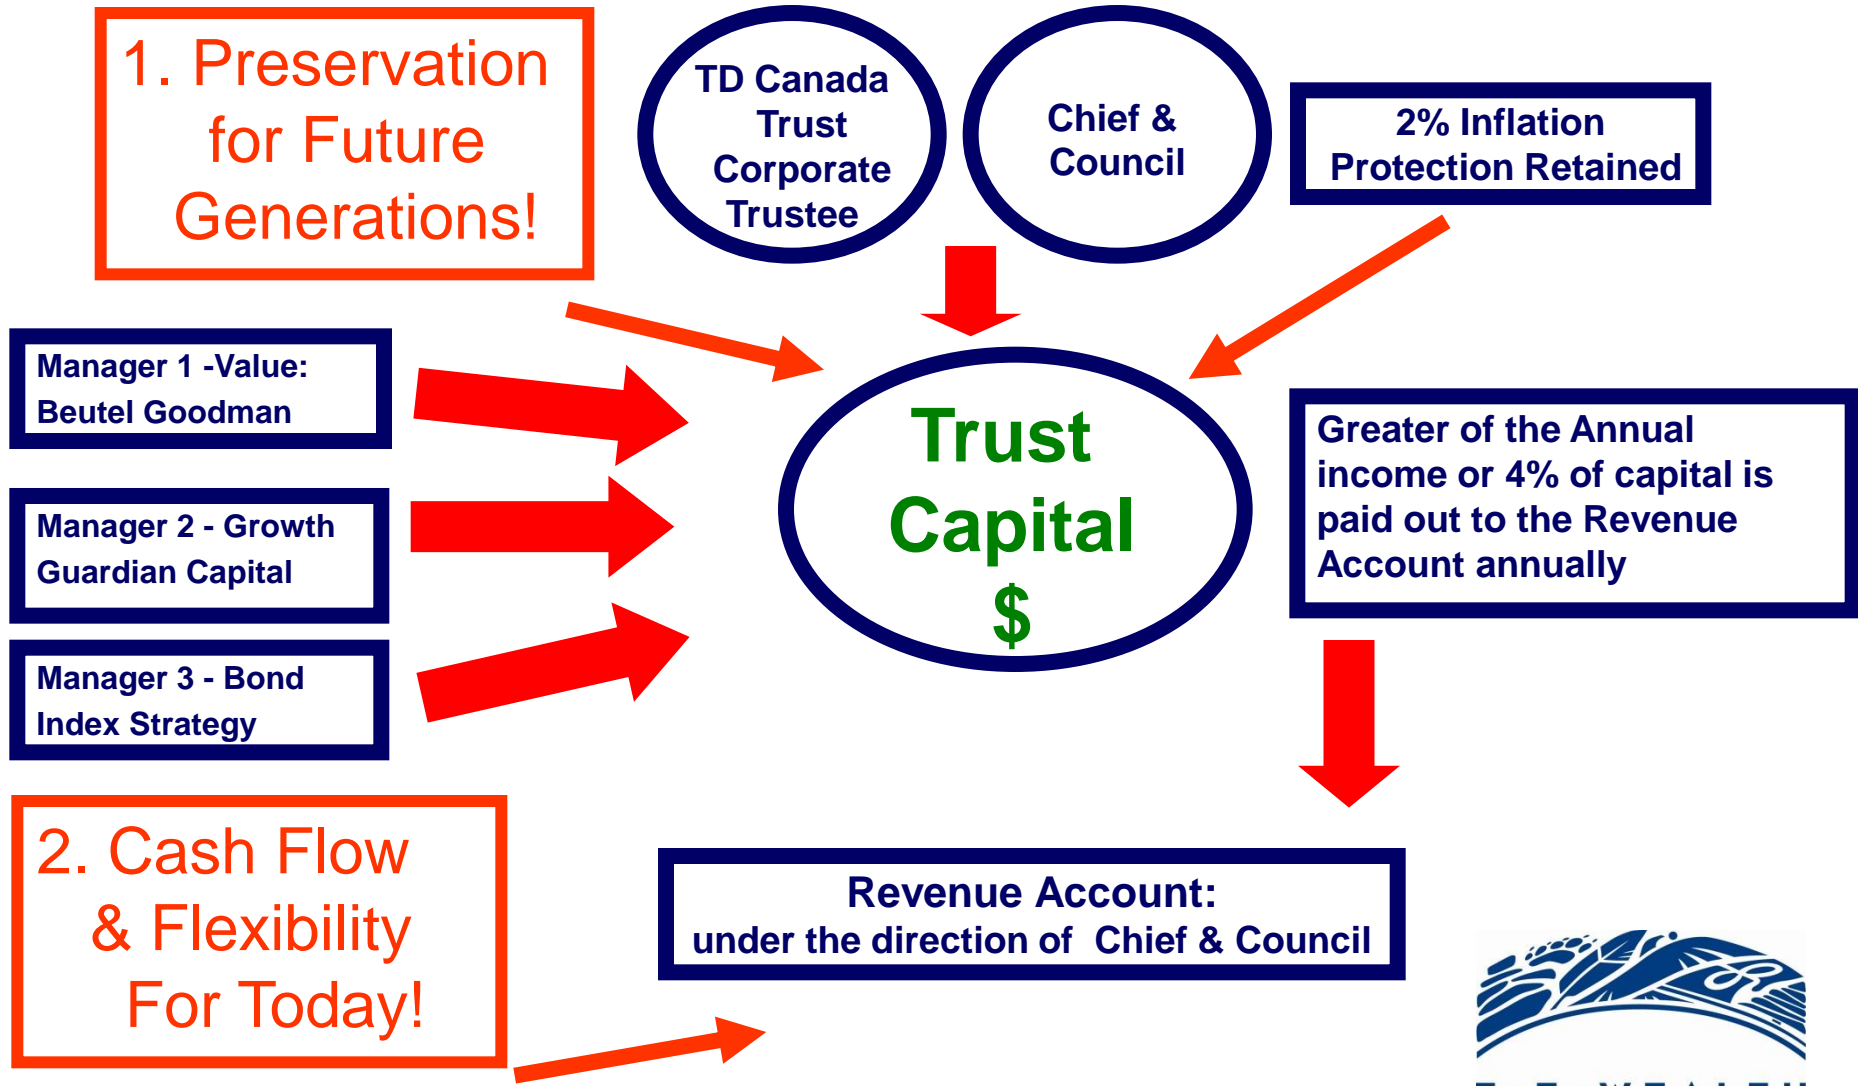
1. Preservation for Future Generations!

TD Canada Trust Corporate Trustee

Chief & Council

2% Inflation Protection Retained

Manager 1 -Value: Beutel Goodman

Manager 2 - Growth Guardian Capital

Manager 3 - Bond Index Strategy

Trust Capital $

Greater of the Annual income or 4% of capital is paid out to the Revenue Account annually

2. Cash Flow & Flexibility For Today!

Revenue Account: under the direction of Chief & Council